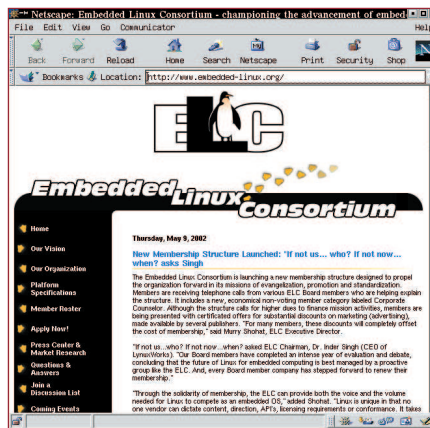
Netscape: Embedded Linux Consortium - championing the advancement of embed

File Edit View Go Communicator Help

Back Forward Reload Home Search Netscape Print Security Shop

Bookmarks Location: http://www.embedded-linux.org/

ELC

Embedded Linux Consortium

Home

Our Vision

Our Organization

Platform Specifications

Member Roster

Apply Now!

Press Center & Market Research

Questions & Answers

Join a Discussion List

Coming Events

Thursday, May 9, 2002

New Membership Structure Launched: "If not us... who? If not now... when? asks Singh

The Embedded Linux Consortium is launching a new membership structure designed to propel the organization forward in its missions of evangelization, promotion and standardization. Members are receiving telephone calls from various ELC Board members who are helping explain the structure. It includes a new, economical non-voting member category labeled Corporate Counselor. Although the structure calls for higher dues to finance mission activities, members are being presented with certificated offers for substantial discounts on marketing (advertising), made available by several publishers. "For many members, these discounts will completely offset the cost of membership," said Murry Shohat, ELC Executive Director.

"If not us...who? If not now...when? asked ELC Chairman, Dr. Inder Singh (CEO of LynuxWorks). "Our Board members have completed an intense year of evaluation and debate, concluding that the future of Linux for embedded computing is best managed by a proactive group like the ELC. And, every Board member company has stepped forward to renew their membership."

"Through the solidarity of membership, the ELC can provide both the voice and the volume needed for Linux to compete as an embedded OS," added Shohat. "Linux is unique in that no one vendor can dictate content, direction, API's, licensing requirements or conformance. It takes